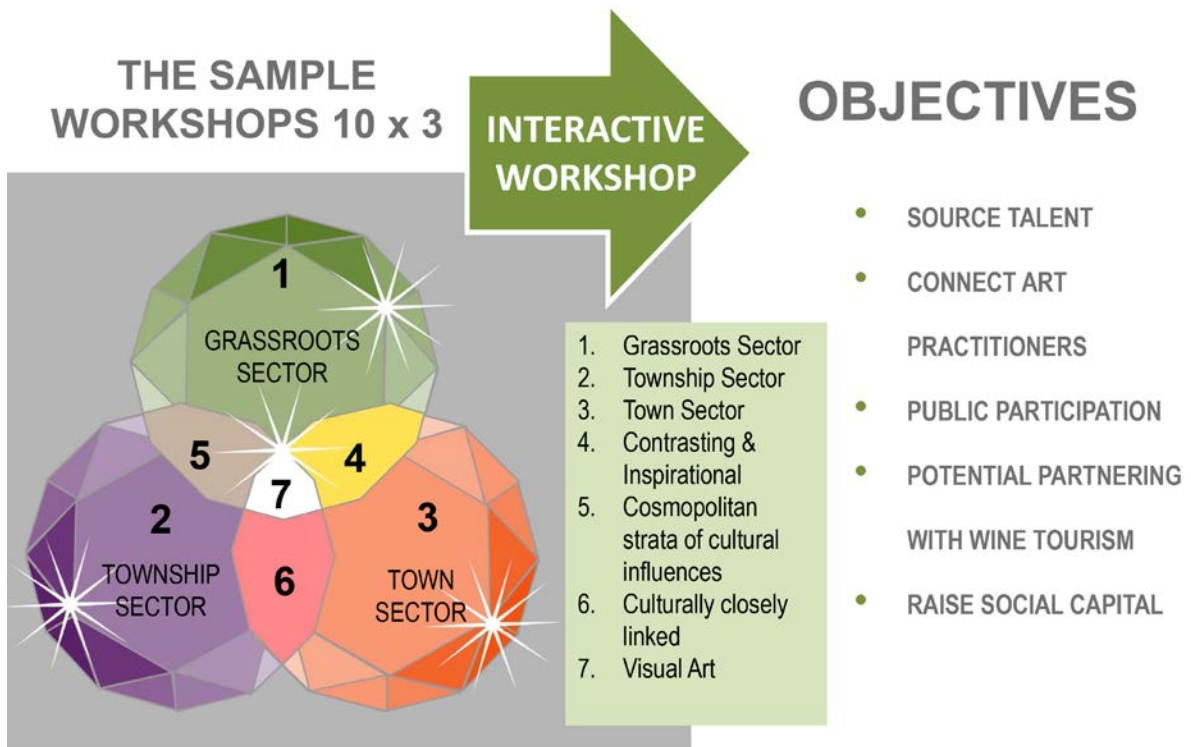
THE SAMPLE WORKSHOPS 10 x 3

INTERACTIVE WORKSHOP

OBJECTIVES

1
GRASSROOTS SECTOR

5

4

7

2
TOWNSHIP SECTOR

6

3
TOWN SECTOR

1. Grassroots Sector
2. Township Sector
3. Town Sector
4. Contrasting & Inspirational
5. Cosmopolitan strata of cultural influences
6. Culturally closely linked
7. Visual Art

• SOURCE TALENT
• CONNECT ART PRACTITIONERS
• PUBLIC PARTICIPATION
• POTENTIAL PARTNERING WITH WINE TOURISM
• RAISE SOCIAL CAPITAL